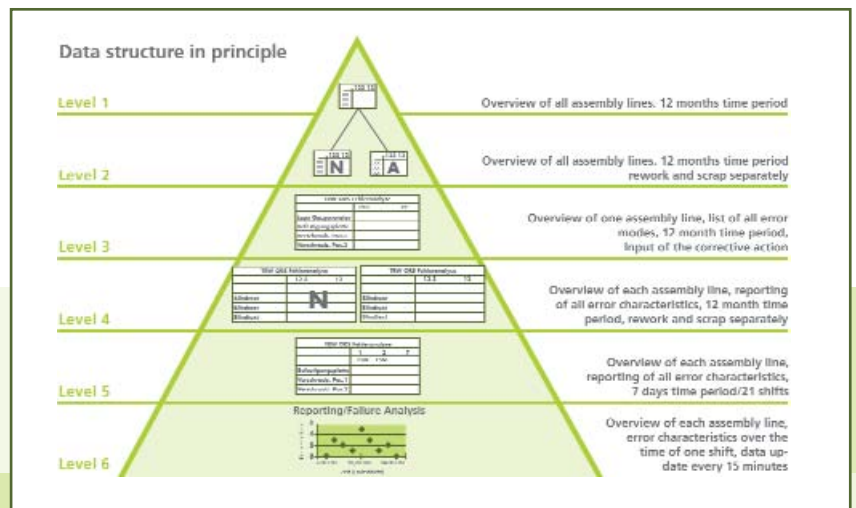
Data structure in principle

Level 1

Overview of all assembly lines. 12 months time period

Level 2

N

A

Overview of all assembly lines. 12 months time period rework and scrap separately

Level 3

Overview of one assembly line, list of all error modes, 12 month time period, Input of the corrective action

Level 4

TRW ORS Fehleranalyse

N

TRW ORS Fehleranalyse

Overview of each assembly line, reporting of all error characteristics, 12 month time period, rework and scrap separately

Level 5

TRW ORS Fehleranalyse

Overview of each assembly line, reporting of all error characteristics, 7 days time period/21 shifts

Level 6

Reporting/Failure Analysis

Overview of each assembly line, error characteristics over the time of one shift, data update every 15 minutes